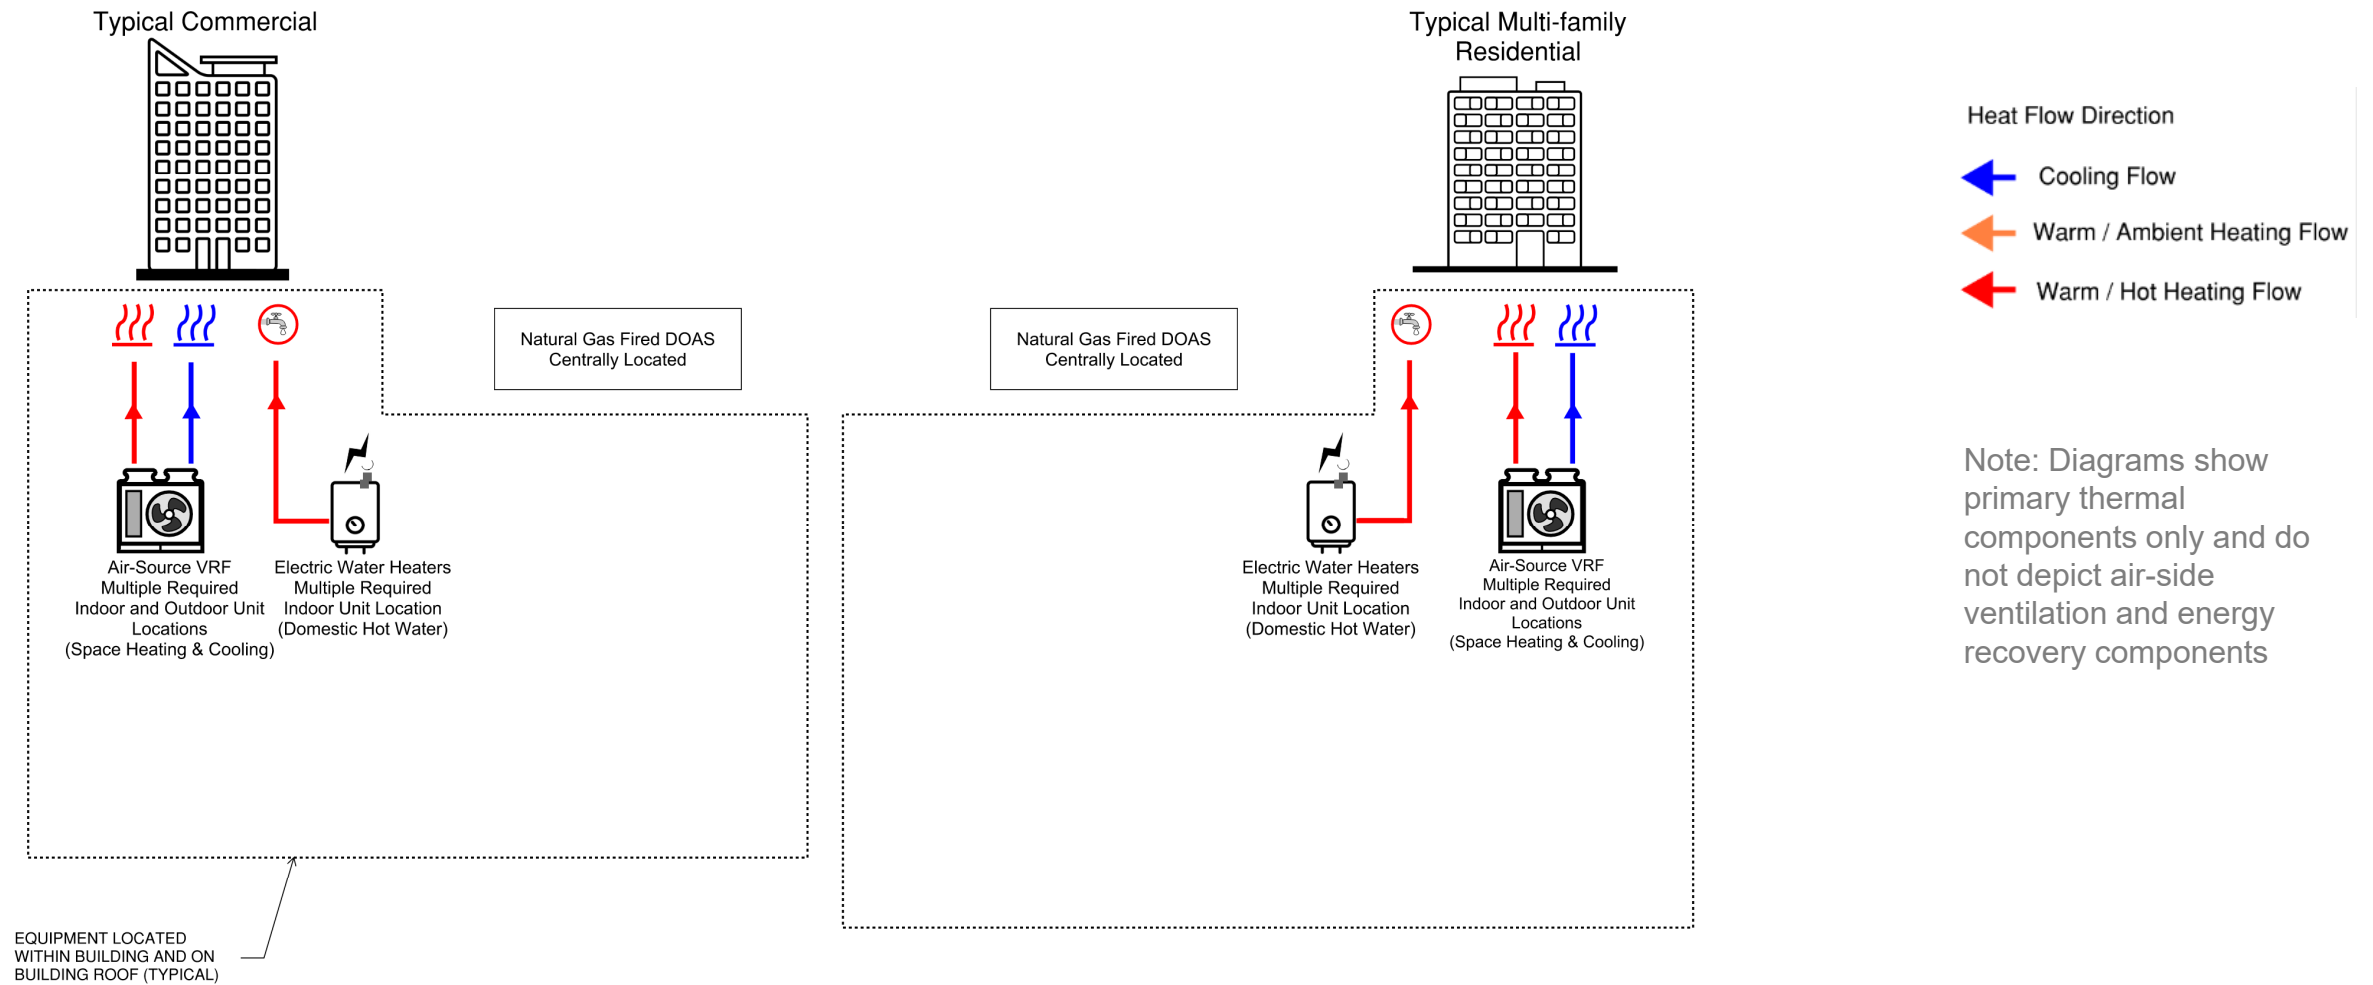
Typical Commercial

Natural Gas Fired DOAS Centrally Located

Air-Source VRF
Multiple Required
Indoor and Outdoor Unit Locations
(Space Heating & Cooling)

Electric Water Heaters
Multiple Required
Indoor Unit Location
(Domestic Hot Water)

EQUIPMENT LOCATED WITHIN BUILDING AND ON BUILDING ROOF (TYPICAL)

Typical Multi-family Residential

Natural Gas Fired DOAS Centrally Located

Electric Water Heaters
Multiple Required
Indoor Unit Location
(Domestic Hot Water)

Air-Source VRF
Multiple Required
Indoor and Outdoor Unit Locations
(Space Heating & Cooling)

Heat Flow Direction

Cooling Flow

Warm / Ambient Heating Flow

Warm / Hot Heating Flow

Note: Diagrams show primary thermal components only and do not depict air-side ventilation and energy recovery components